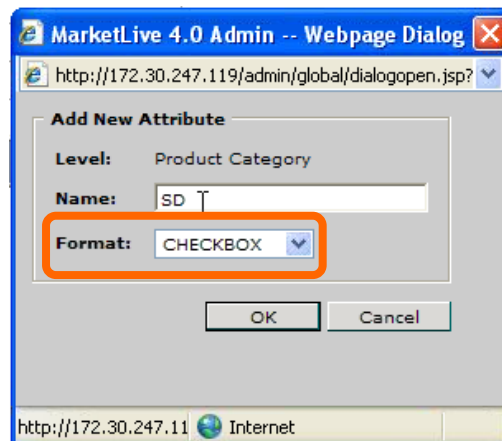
MarketLive 4.0 Admin -- Webpage Dialog

http://172.30.247.119/admin/global/dialogopen.jsp?

Add New Attribute

Level: Product Category

Name: SD

Format: CHECKBOX

OK Cancel

http://172.30.247.11 Internet